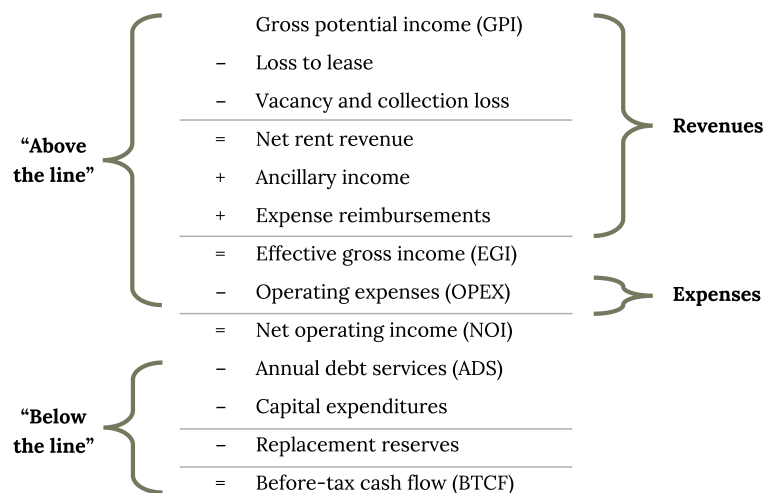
"Above the line"

Gross potential income (GPI)
– Loss to lease
– Vacancy and collection loss
= Net rent revenue
+ Ancillary income
+ Expense reimbursements
= Effective gross income (EGI)
– Operating expenses (OPEX)
= Net operating income (NOI)

Revenues

Expenses

"Below the line"

– Annual debt services (ADS)
– Capital expenditures
– Replacement reserves
= Before-tax cash flow (BTCF)